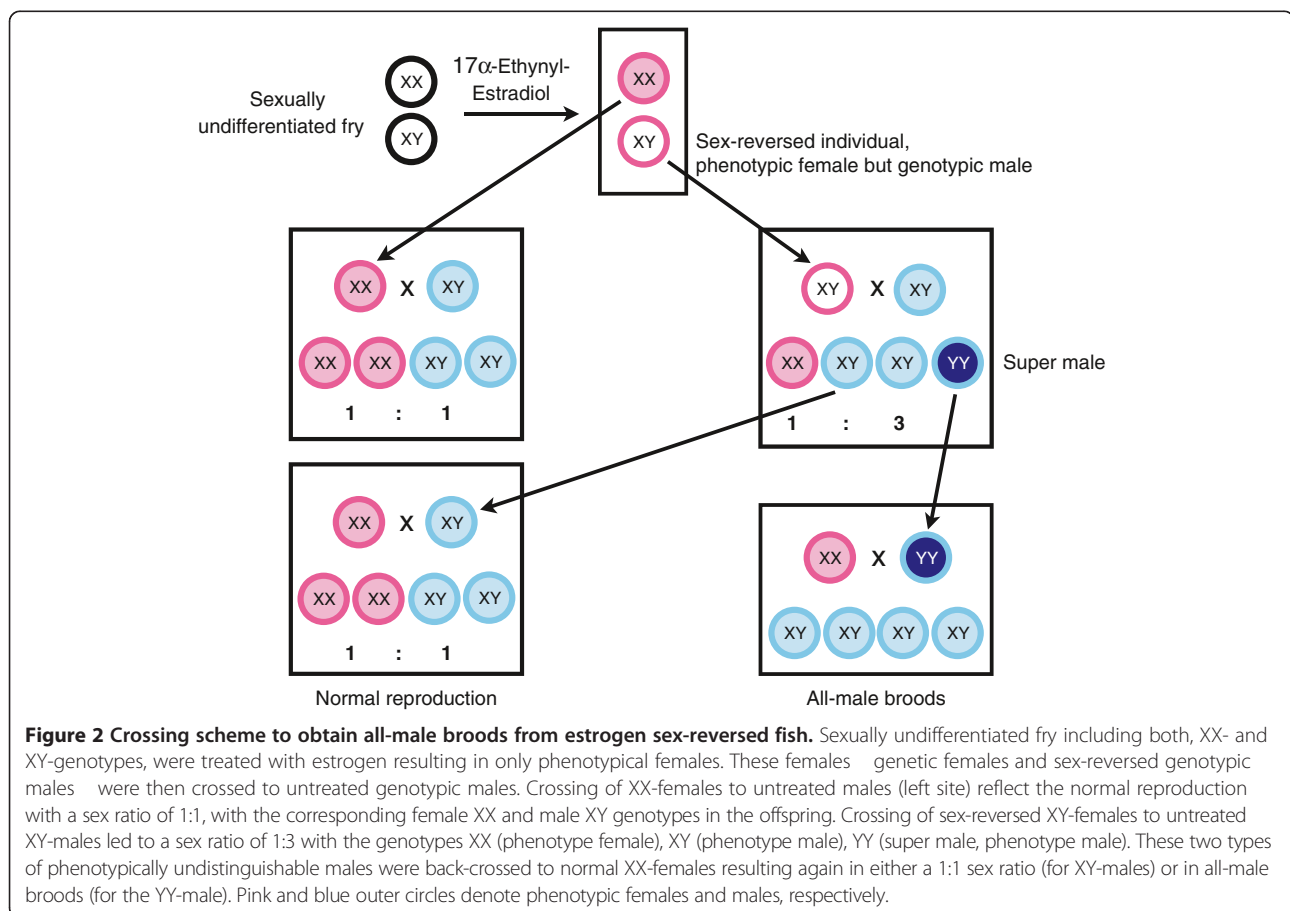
Sexually undifferentiated fry

XX

XY

17α-Ethynyl-Estradiol

XX

XY

Sex-reversed individual, phenotypic female but genotypic male

XX X XY

XX XX XY XY

1 : 1

XY X XY

XX XY XY YY

Super male

1 : 3

XX X XY

XX XX XY XY

1 : 1

XX X YY

XY XY XY XY

Normal reproduction

All-male broods

**Figure 2 Crossing scheme to obtain all-male broods from estrogen sex-reversed fish.** Sexually undifferentiated fry including both, XX- and XY-genotypes, were treated with estrogen resulting in only phenotypical females. These females genetic females and sex-reversed genotypic males were then crossed to untreated genotypic males. Crossing of XX-females to untreated males (left site) reflect the normal reproduction with a sex ratio of 1:1, with the corresponding female XX and male XY genotypes in the offspring. Crossing of sex-reversed XY-females to untreated XY-males led to a sex ratio of 1:3 with the genotypes XX (phenotype female), XY (phenotype male), YY (super male, phenotype male). These two types of phenotypically undistinguishable males were back-crossed to normal XX-females resulting again in either a 1:1 sex ratio (for XY-males) or in all-male broods (for the YY-male). Pink and blue outer circles denote phenotypic females and males, respectively.